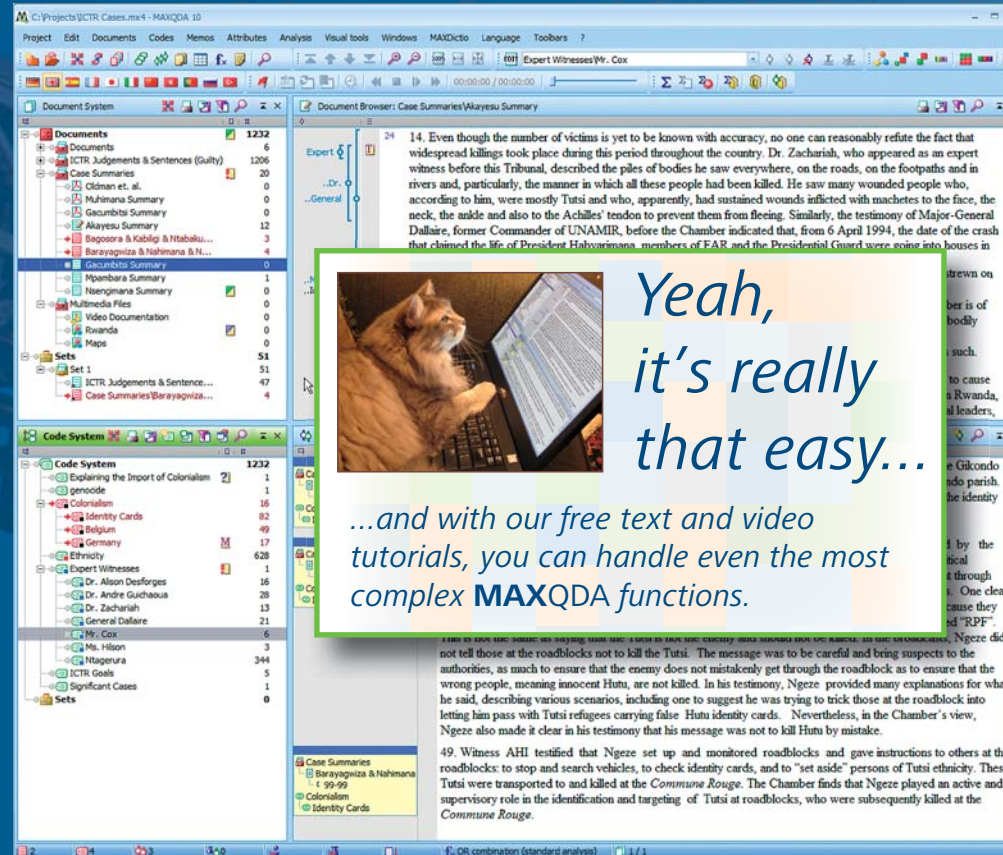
C:\Projects\ICTR Cases.mx4 - MAXQDA 10

Project Edit Documents Codes Memos Attributes Analysis Visual tools Windows MAXDictio Language Toolbars ?

Expert Witnesses\Mr. Cox

00:00:00 / 00:00:00

Document System

| Documents | 1232 |
|---|---|
| Documents | 6 |
| ICTR Judgements & Sentences (Guilty) | 1206 |
| Case Summaries | 20 |
| Oldman et. al. | 0 |
| Muhimana Summary | 0 |
| Gacumbitsi Summary | 0 |
| Akayesu Summary | 12 |
| Bagosora & Kabiligi & Ntabaku... | 3 |
| Barayagwiza & Nahimana & N... | 4 |
| Gacumbitsi Summary | |
| Mpambara Summary | 1 |
| Nsengimana Summary | 0 |
| Multimedia Files | 0 |
| Video Documentation | 0 |
| Rwanda | 0 |
| Maps | 0 |
| Sets | 51 |
| Set 1 | 51 |
| ICTR Judgements & Sentence... | 47 |
| Case Summaries\Barayagwiza... | 4 |

Code System

| Code System | 1232 |
|---|---|
| Explaining the Import of Colonialism | 1 |
| genocide | 0 |
| Colonialism | 16 |
| Identity Cards | 82 |
| Belgium | 49 |
| Germany | 17 |
| Ethnicity | 628 |
| Expert Witnesses | 1 |
| Dr. Alison Desforges | 16 |
| Dr. Andre Guichaoua | 28 |
| Dr. Zachariah | 13 |
| General Dallaire | 21 |
| Mr. Cox | 6 |
| Ms. Hilson | 3 |
| Ntagerura | 344 |
| ICTR Goals | 5 |
| Significant Cases | 16 |
| Sets | 0 |

Document Browser: Case Summaries\Akayesu Summary

Expert ..Dr. ..General

24 14. Even though the number of victims is yet to be known with accuracy, no one can reasonably refute the fact that widespread killings took place during this period throughout the country. Dr. Zachariah, who appeared as an expert witness before this Tribunal, described the piles of bodies he saw everywhere, on the roads, on the footpaths and in rivers and, particularly, the manner in which all these people had been killed. He saw many wounded people who, according to him, were mostly Tutsi and who, apparently, had sustained wounds inflicted with machetes to the face, the neck, the ankle and also to the Achilles' tendon to prevent them from fleeing. Similarly, the testimony of Major-General Dallaire, former Commander of UNAMIR, before the Chamber indicated that, from 6 April 1994, the date of the crash that claimed the life of President Habyarimana, members of FAR and the Presidential Guard were going into houses in

strewn on ber is of bodily such. to cause Rwanda, al leaders,

e Gikondo ndo parish. he identity

d by the tical t through One clea cause they d "RPF".

This is not the same as saying that the Tutsi is not the enemy and should not be killed. In the broadcasts, Ngeze did not tell those at the roadblocks not to kill the Tutsi. The message was to be careful and bring suspects to the authorities, as much to ensure that the enemy does not mistakenly get through the roadblock as to ensure that the wrong people, meaning innocent Hutu, are not killed. In his testimony, Ngeze provided many explanations for wha he said, describing various scenarios, including one to suggest he was trying to trick those at the roadblock into letting him pass with Tutsi refugees carrying false Hutu identity cards. Nevertheless, in the Chamber's view, Ngeze also made it clear in his testimony that his message was not to kill Hutu by mistake.

49. Witness AHI testified that Ngeze set up and monitored roadblocks and gave instructions to others at th roadblocks: to stop and search vehicles, to check identity cards, and to "set aside" persons of Tutsi ethnicity. These Tutsi were transported to and killed at the Commune Rouge. The Chamber finds that Ngeze played an active and supervisory role in the identification and targeting of Tutsi at roadblocks, who were subsequently killed at the Commune Rouge.

Case Summaries
Barayagwiza & Nahimana
99-99
Colonialism
Identity Cards

Yeah, it's really that easy...

...and with our free text and video tutorials, you can handle even the most complex **MAX**QDA functions.

2 4 3 0 OR combination (standard analysis) 1 / 1